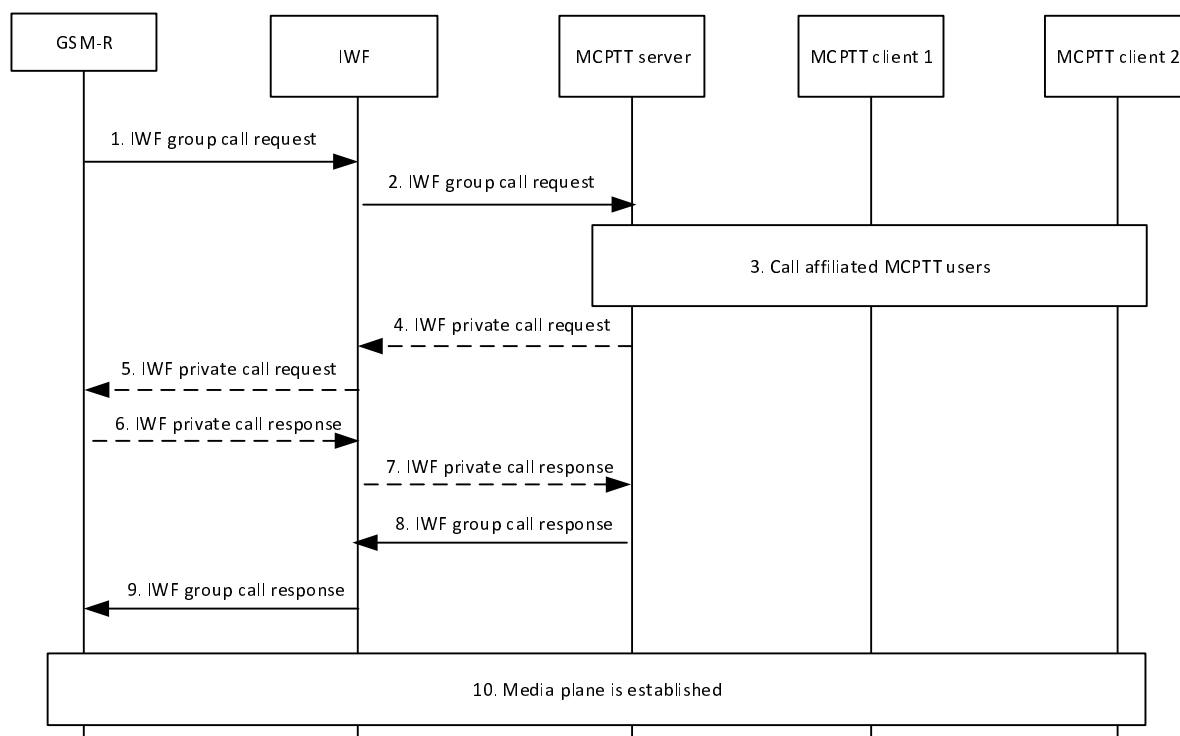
GSM-R

IWF

MCPTT server

MCPTT client 1

MCPTT client 2

1. IWF group call request

2. IWF group call request

3. Call affiliated MCPTT users

4. IWF private call request

5. IWF private call request

6. IWF private call response

7. IWF private call response

8. IWF group call response

9. IWF group call response

10. Media plane is established